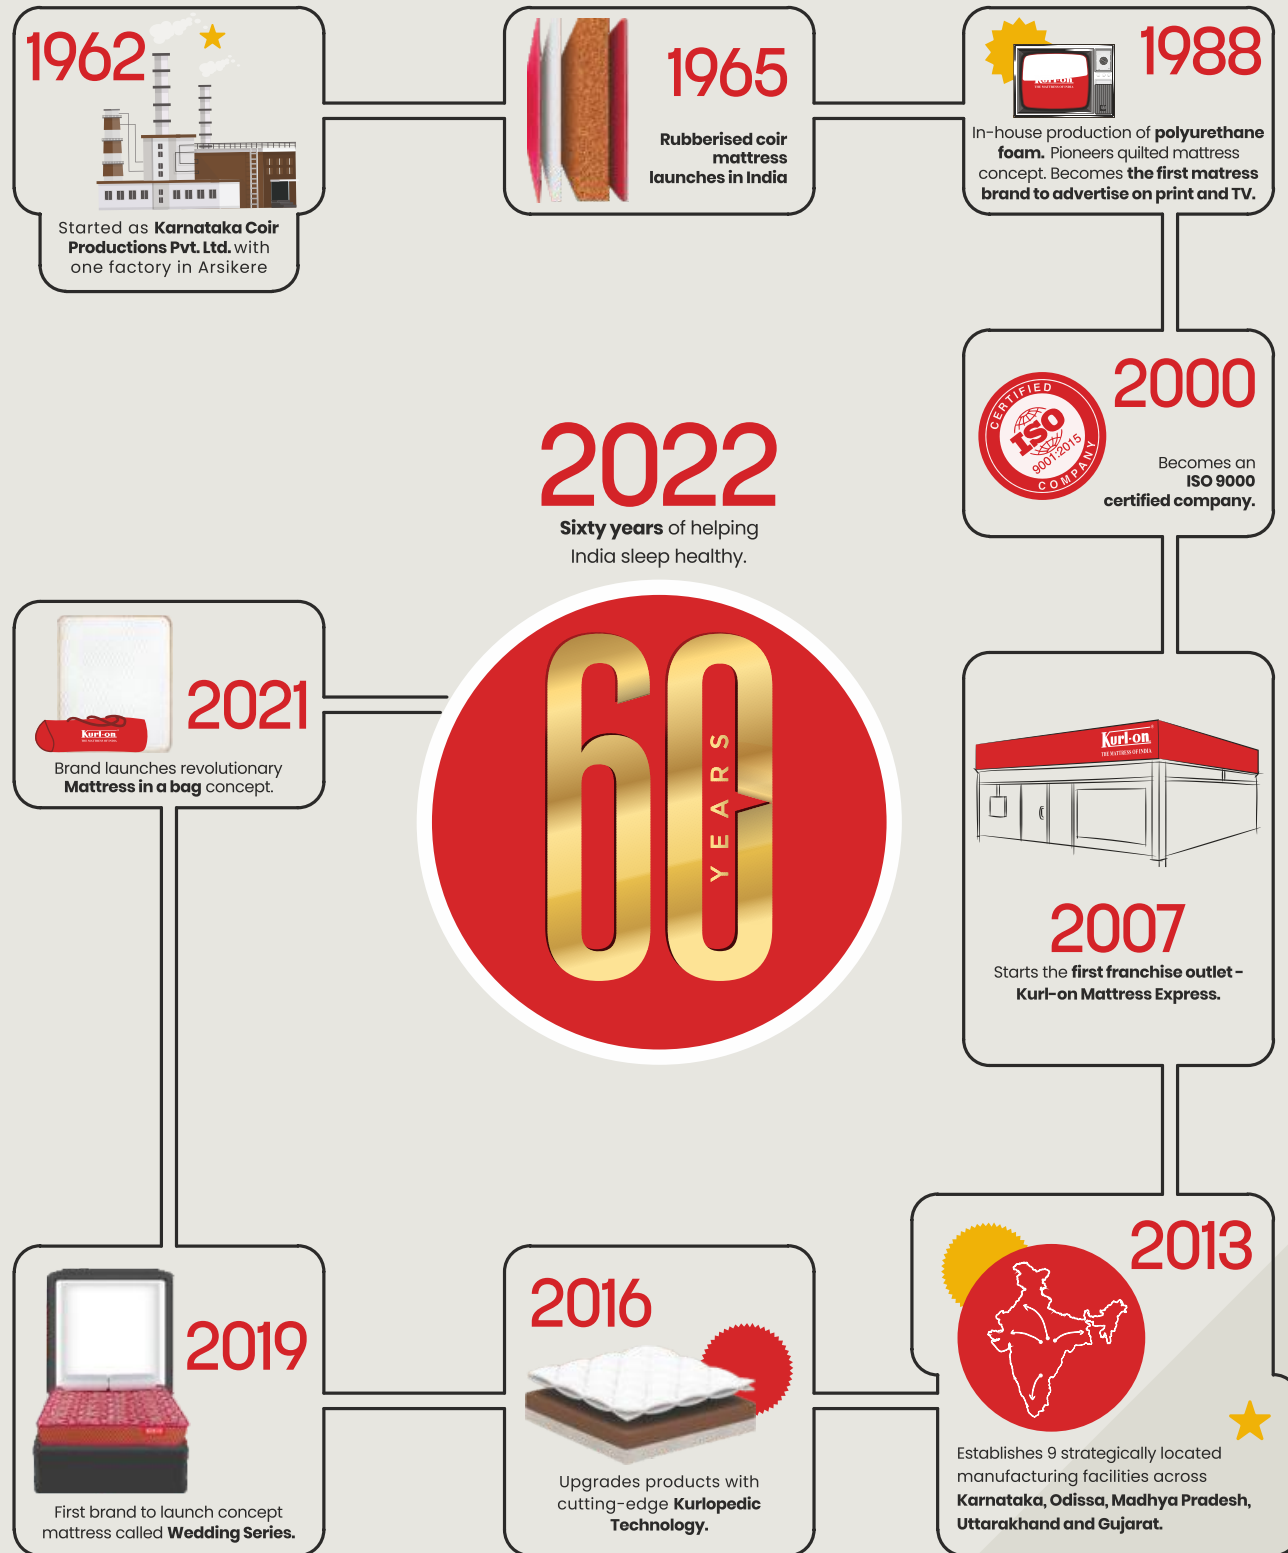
1962

Started as Karnataka Coir Productions Pvt. Ltd. with one factory in Arsikere

1965

Rubberised coir mattress launches in India

1988

Kurl-on

In-house production of polyurethane foam. Pioneers quilted mattress concept. Becomes the first matress brand to advertise on print and TV.

2000

CERTIFIED ISO 9001:2015 COMPANY

Becomes an ISO 9000 certified company.

2022

Sixty years of helping India sleep healthy.

60 YEARS

2021

Kurl-on

Brand launches revolutionary Mattress in a bag concept.

Kurl-on

2007

Starts the first franchise outlet - Kurl-on Mattress Express.

2013

Establishes 9 strategically located manufacturing facilities across Karnataka, Odissa, Madhya Pradesh, Uttarakhand and Gujarat.

2016

Upgrades products with cutting-edge Kurlopedic Technology.

2019

First brand to launch concept mattress called Wedding Series.